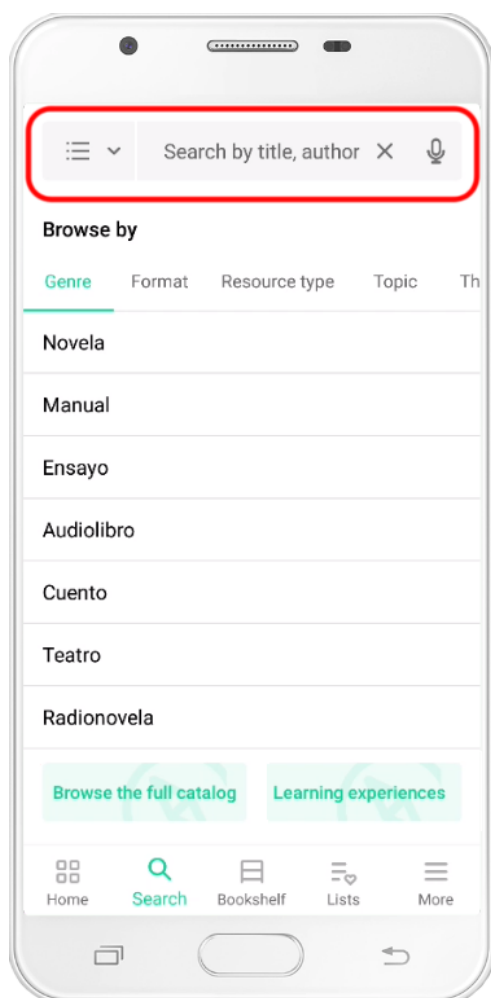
Search by title, author

Browse by

Genre Format Resource type Topic Th

Novela

Manual

Ensayo

Audiolibro

Cuento

Teatro

Radionovela

Browse the full catalog

Learning experiences

Home Search Bookshelf Lists More